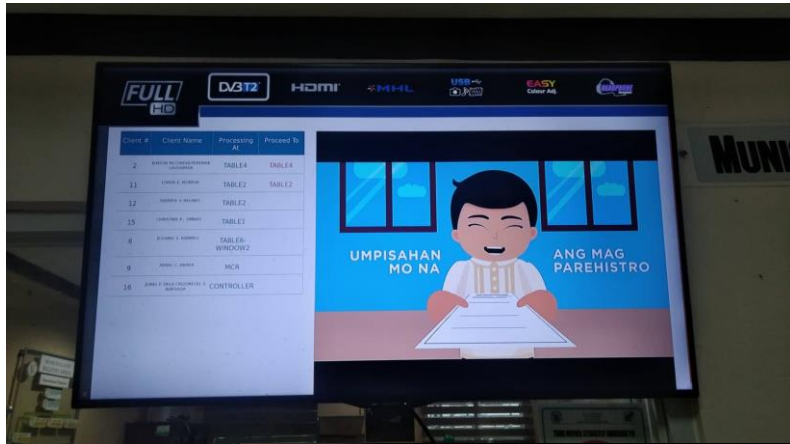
FULL HD DVB T2 HDMI MHL USB EASY Colour Adj.

MUNI

| Client # | Client Name | Processing At | Proceed To |
|---|---|---|---|
| 2 | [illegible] | TABLE4 | TABLE4 |
| 11 | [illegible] | TABLE2 | TABLE2 |
| 12 | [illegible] | TABLE2 | |
| 15 | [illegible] | TABLE1 | |
| 8 | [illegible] | TABLE6-WINDOW2 | |
| 9 | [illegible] | MCR | |
| 16 | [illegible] | CONTROLLER | |

UMPISAHAN MO NA ANG MAG PAREHISTRO